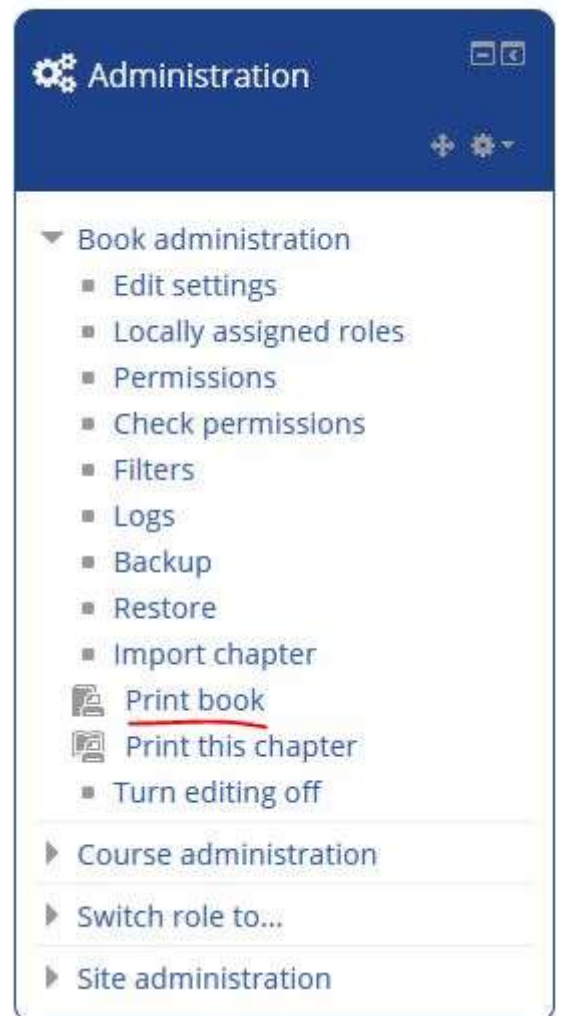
Administration

Book administration
Edit settings
Locally assigned roles
Permissions
Check permissions
Filters
Logs
Backup
Restore
Import chapter
Print book
Print this chapter
Turn editing off

Course administration

Switch role to...

Site administration